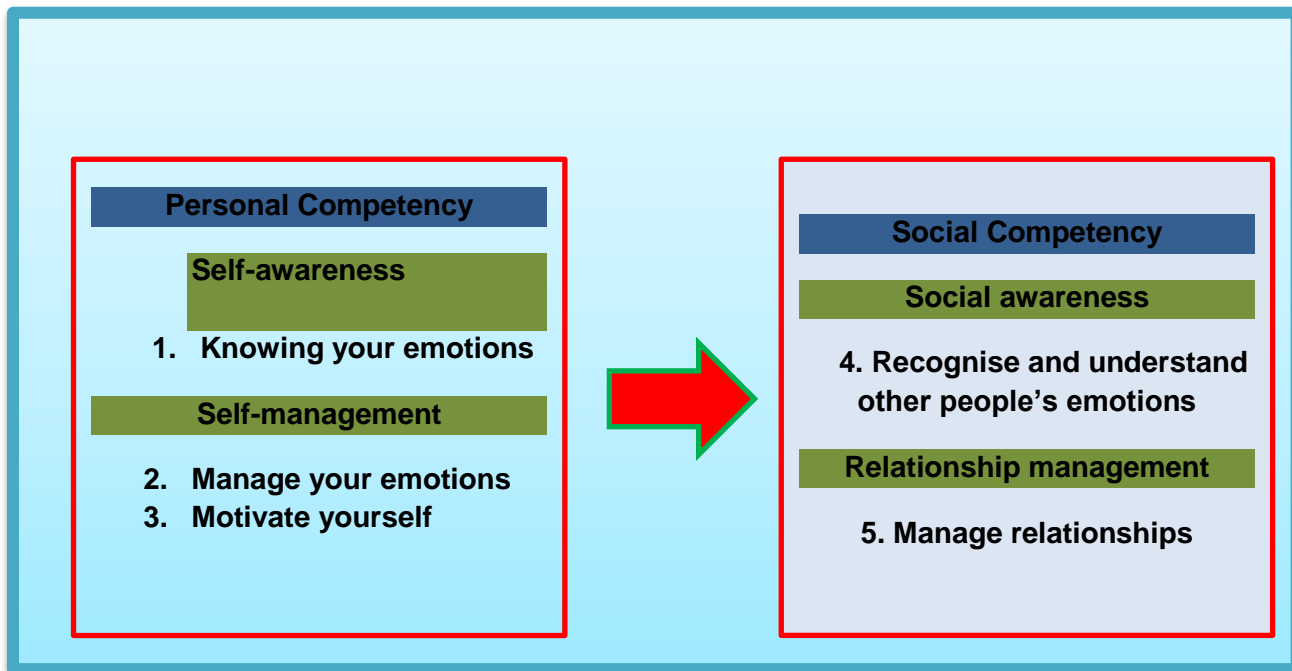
Personal Competency

Self-awareness

1. Knowing your emotions

Self-management

2. Manage your emotions
3. Motivate yourself

Social Competency

Social awareness

4. Recognise and understand other people’s emotions

Relationship management

5. Manage relationships